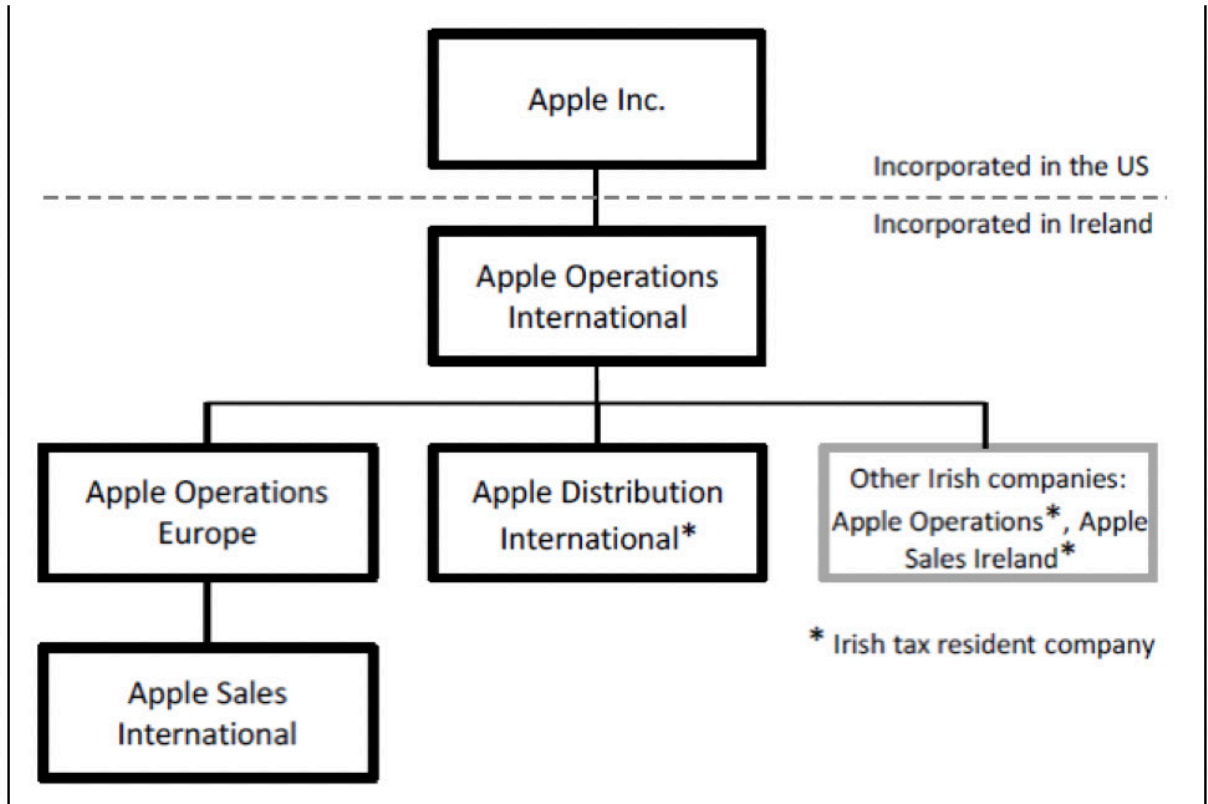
Apple Inc.

Incorporated in the US

Incorporated in Ireland

Apple Operations International

Apple Operations Europe

Apple Distribution International*

Other Irish companies: Apple Operations*, Apple Sales Ireland*

* Irish tax resident company

Apple Sales International